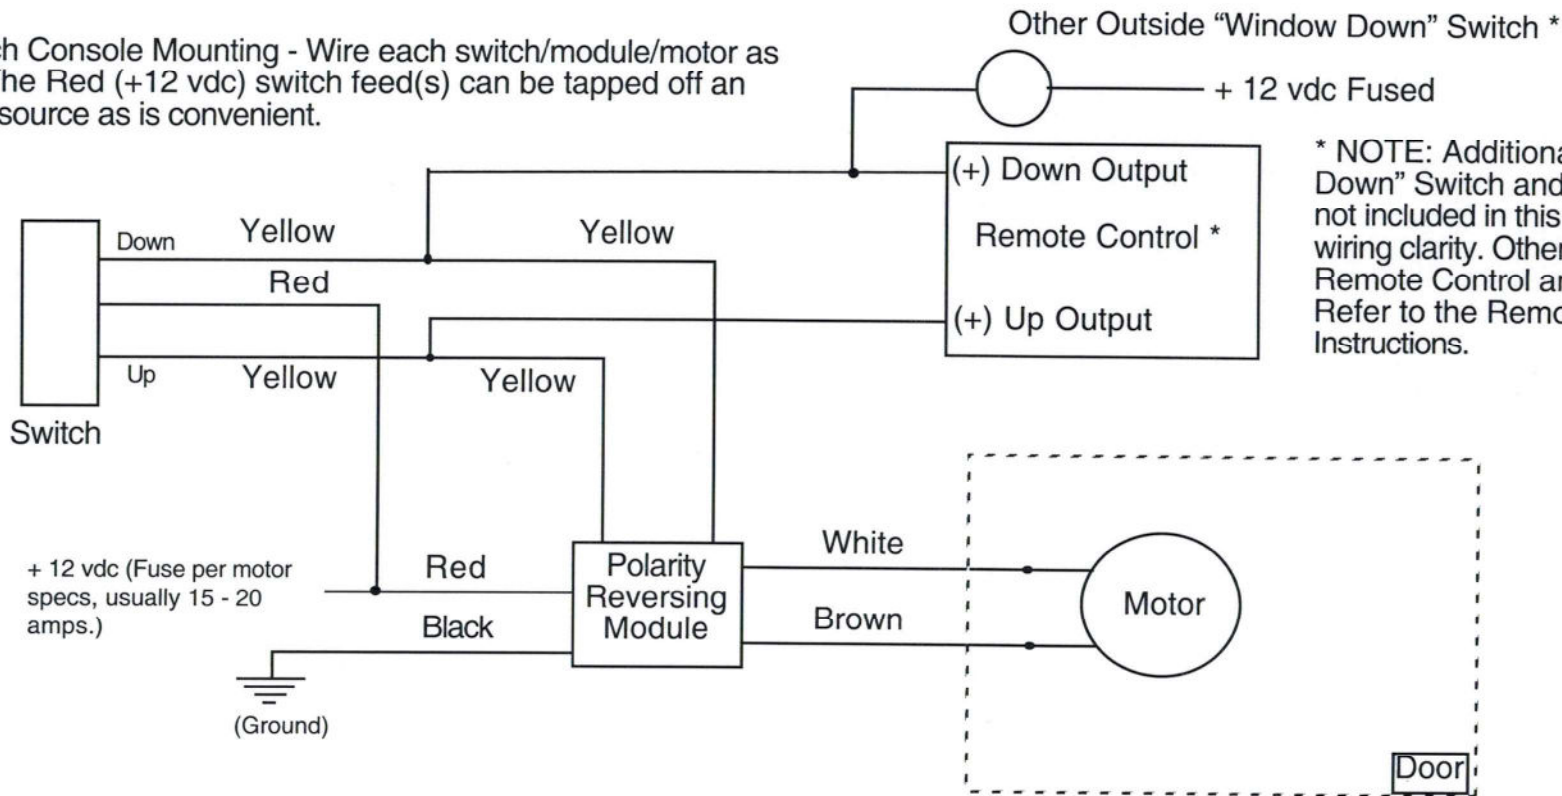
h Console Mounting - Wire each switch/module/motor as he Red (+12 vdc) switch feed(s) can be tapped off an source as is convenient.

Other Outside "Window Down" Switch *

+ 12 vdc Fused

* NOTE: Additiona Down" Switch and not included in this wiring clarity. Other Remote Control ar Refer to the Remo Instructions.

(+) Down Output

Remote Control *

(+) Up Output

Down

Yellow

Yellow

Red

Up

Yellow

Yellow

Switch

+ 12 vdc (Fuse per motor specs, usually 15 - 20 amps.)

Red

Black

(Ground)

Polarity Reversing Module

White

Brown

Motor

Door